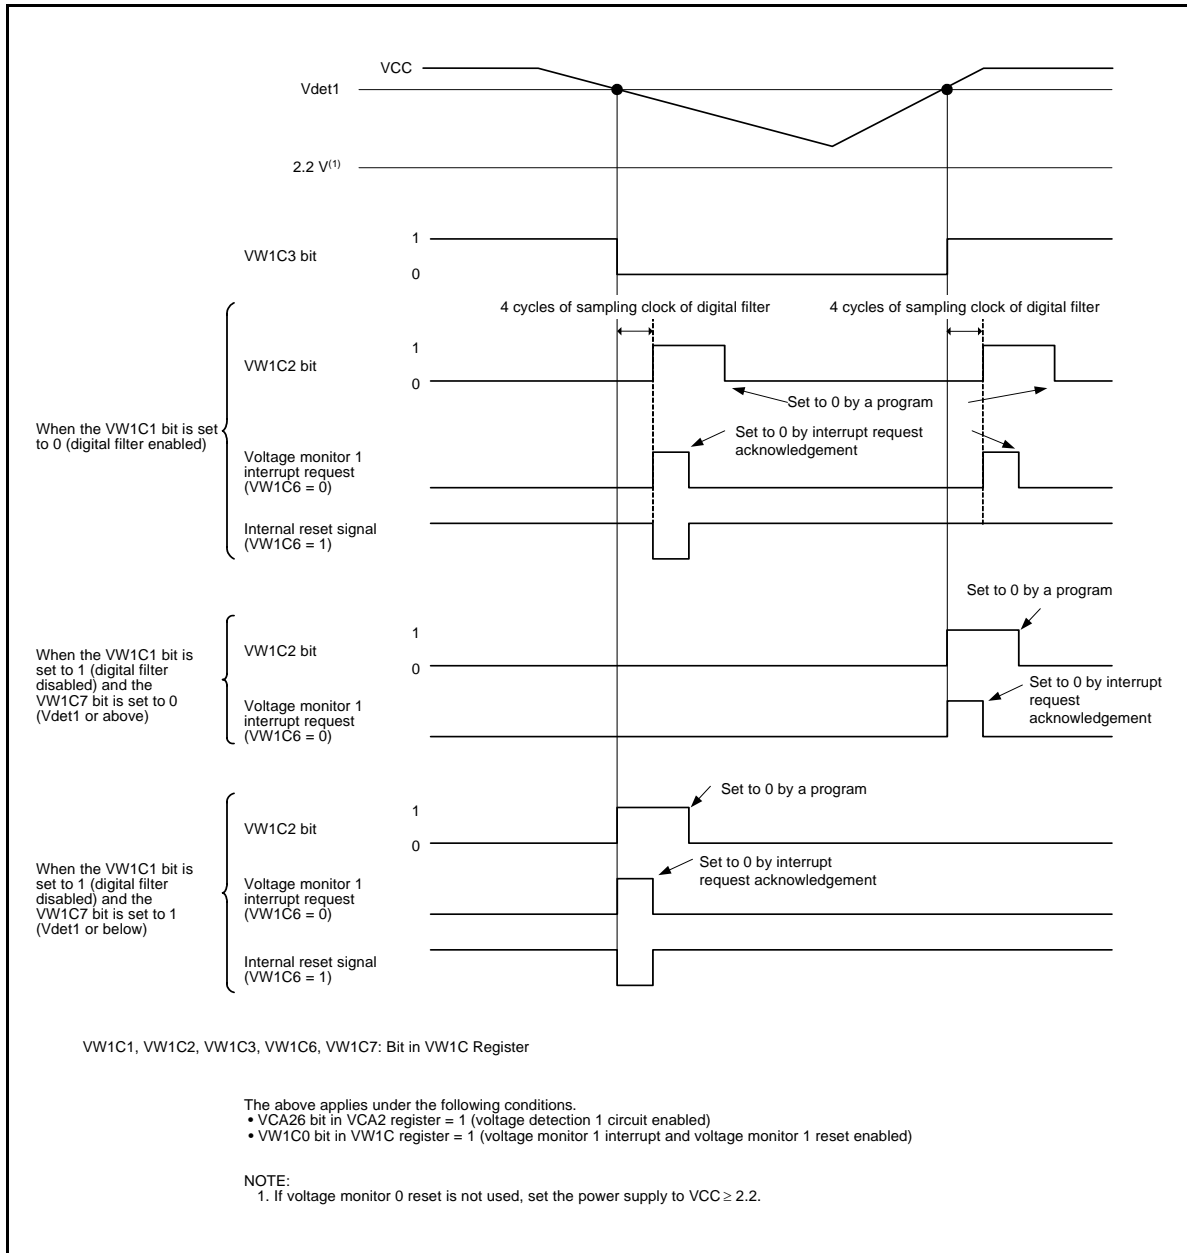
VCC
Vdet1
2.2 V$^{(1)}$
VW1C3 bit
1
0
4 cycles of sampling clock of digital filter
4 cycles of sampling clock of digital filter
VW1C2 bit
1
0
Set to 0 by a program
When the VW1C1 bit is set to 0 (digital filter enabled)
Voltage monitor 1 interrupt request (VW1C6 = 0)
Set to 0 by interrupt request acknowledgement
Internal reset signal (VW1C6 = 1)

Set to 0 by a program
VW1C2 bit
1
0
When the VW1C1 bit is set to 1 (digital filter disabled) and the VW1C7 bit is set to 0 (Vdet1 or above)
Voltage monitor 1 interrupt request (VW1C6 = 0)
Set to 0 by interrupt request acknowledgement

Set to 0 by a program
VW1C2 bit
1
0
When the VW1C1 bit is set to 1 (digital filter disabled) and the VW1C7 bit is set to 1 (Vdet1 or below)
Voltage monitor 1 interrupt request (VW1C6 = 0)
Set to 0 by interrupt request acknowledgement
Internal reset signal (VW1C6 = 1)

VW1C1, VW1C2, VW1C3, VW1C6, VW1C7: Bit in VW1C Register

The above applies under the following conditions.
• VCA26 bit in VCA2 register = 1 (voltage detection 1 circuit enabled)
• VW1C0 bit in VW1C register = 1 (voltage monitor 1 interrupt and voltage monitor 1 reset enabled)

NOTE:
1. If voltage monitor 0 reset is not used, set the power supply to VCC $\geq$ 2.2.